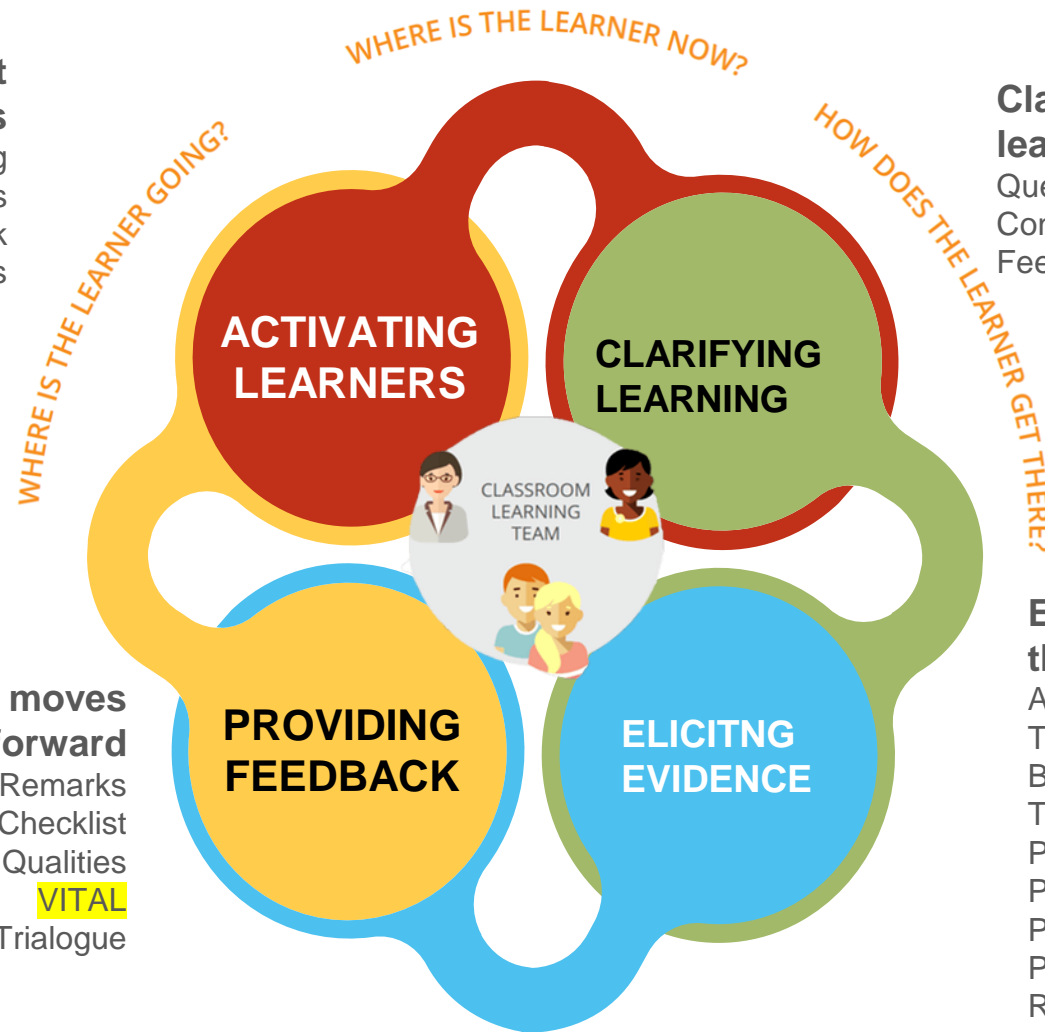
t
s
g
s
k
s

WHERE IS THE LEARNER NOW?

HOW DOES THE LEARNER GET THERE?

WHERE IS THE LEARNER GOING?

Cla
lea
Que
Cor
Fee

ACTIVATING LEARNERS

CLARIFYING LEARNING

CLASSROOM LEARNING TEAM

PROVIDING FEEDBACK

ELICITNG EVIDENCE

moves
orward
Remarks
Checklist
Qualities
VITAL
Trialogue

E
th
A
T
B
T
P
P
P
P
R